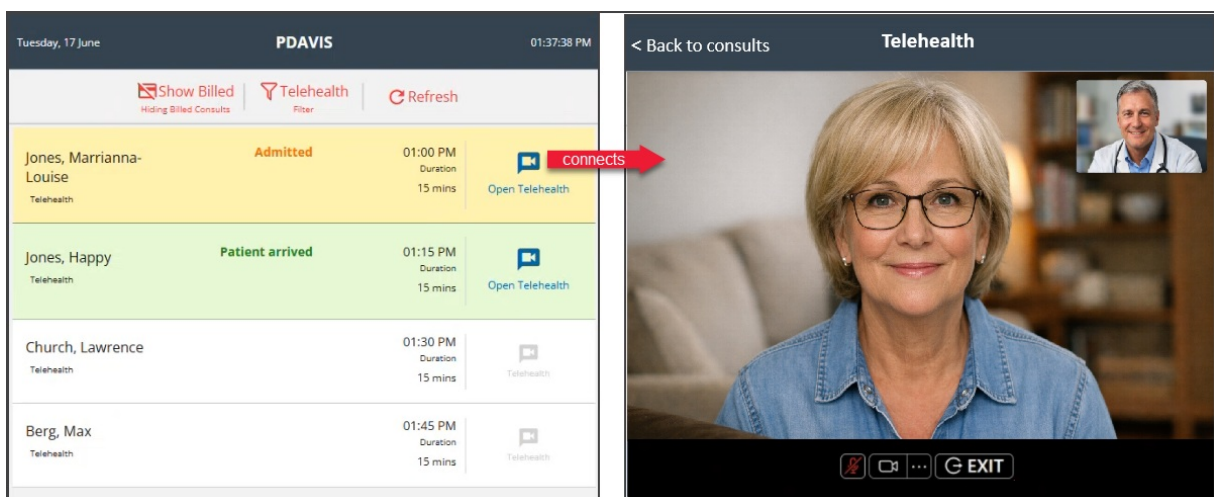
Tuesday, 17 June

PDAVIS

01:37:38 PM

Show Billed
Hiding Billed Consults

Telehealth
Filter

Refresh

Jones, Marrianna-Louise
Telehealth

Admitted

01:00 PM
Duration
15 mins

Open Telehealth

Jones, Happy
Telehealth

Patient arrived

01:15 PM
Duration
15 mins

Open Telehealth

Church, Lawrence
Telehealth

01:30 PM
Duration
15 mins

Telehealth

Berg, Max
Telehealth

01:45 PM
Duration
15 mins

Telehealth

connects

< Back to consults

Telehealth

EXIT